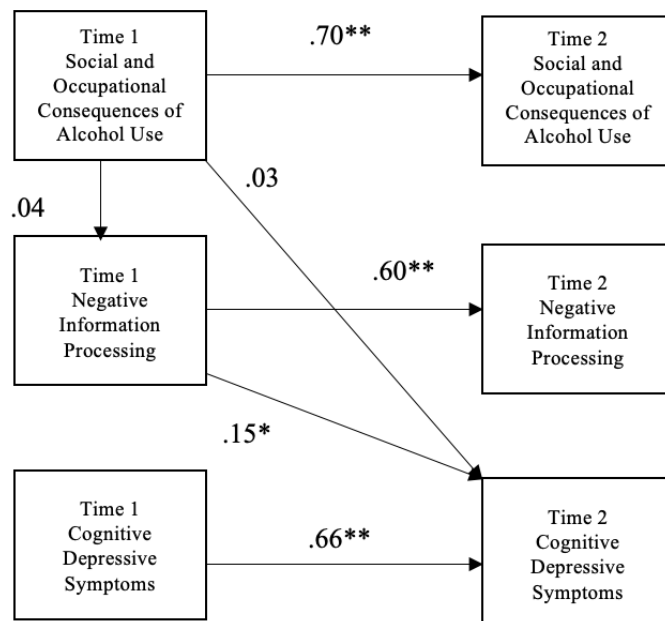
Time 1
Social and Occupational Consequences of Alcohol Use

.70**

Time 2
Social and Occupational Consequences of Alcohol Use

.03

.04

Time 1
Negative Information Processing

.60**

Time 2
Negative Information Processing

.15*

Time 1
Cognitive Depressive Symptoms

.66**

Time 2
Cognitive Depressive Symptoms